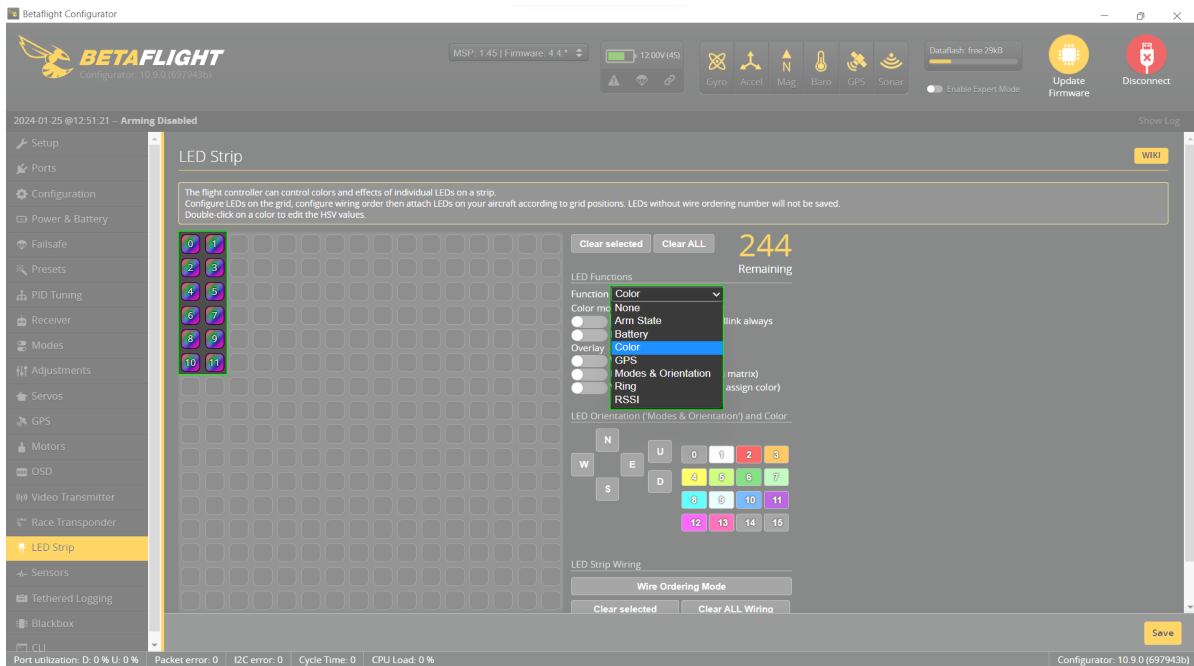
Betaflight Configurator

BETAFLIGHT
Configurator: 10.9.0 (697943b)

MSP: 1.45 | Firmware: 4.4.*

12.00V (4S)

Gyro Accel Mag Baro GPS Sonar

Dataflash: free 29kB

Enable Expert Mode

Update Firmware

Disconnect

2024-01-25 @12:51:21 -- Arming Disabled

Show Log

Setup
Ports
Configuration
Power & Battery
Failsafe
Presets
PID Tuning
Receiver
Modes
Adjustments
Servos
GPS
Motors
OSD
Video Transmitter
Race Transponder
LED Strip
Sensors
Tethered Logging
Blackbox
CLI

LED Strip

WIKI

The flight controller can control colors and effects of individual LEDs on a strip.
Configure LEDs on the grid, configure wiring order then attach LEDs on your aircraft according to grid positions. LEDs without wire ordering number will not be saved.
Double-click on a color to edit the HSV values.

0 1
2 3
4 5
6 7
8 9
10 11

Clear selected Clear ALL

244
Remaining

LED Functions

Function Color

None
Arm State
Battery
Color
GPS
Modes & Orientation
Ring
RSSI

Color mo
llink always
Overlay
matrix)
assign color)

LED Orientation ('Modes & Orientation') and Color

N
W E
S
U
D

0 1 2 3
4 5 6 7
8 9 10 11
12 13 14 15

LED Strip Wiring

Wire Ordering Mode

Clear selected Clear ALL Wiring

Save

Port utilization: D: 0 % U: 0 % | Packet error: 0 | I2C error: 0 | Cycle Time: 0 | CPU Load: 0 %

Configurator: 10.9.0 (697943b)